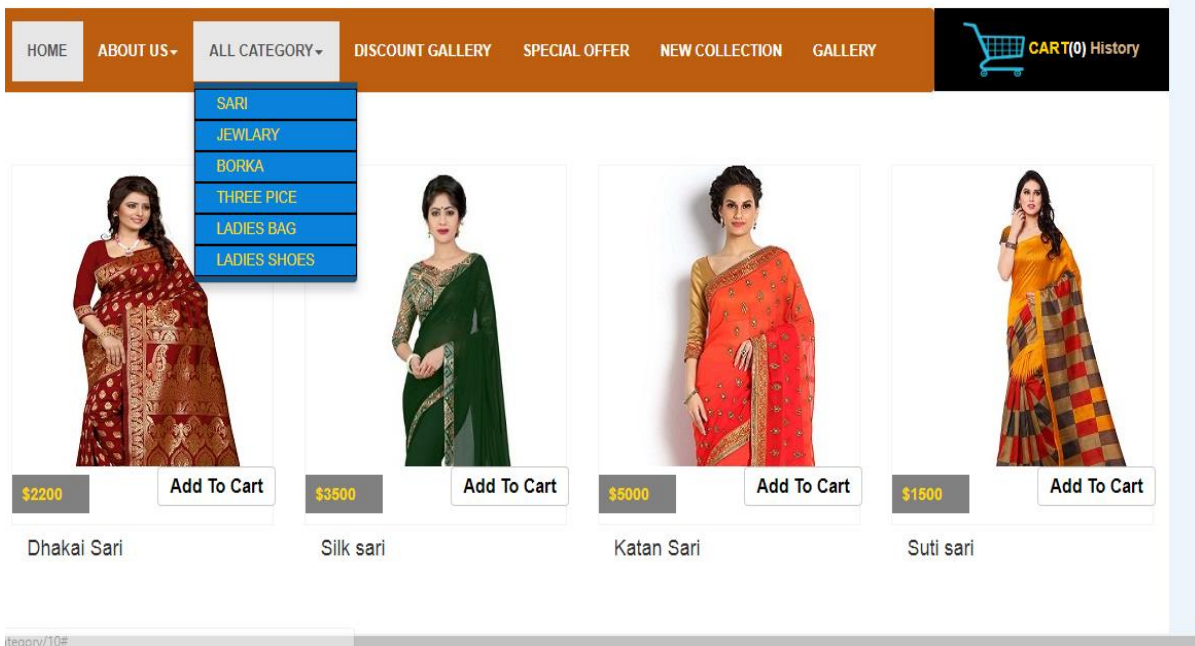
HOME ABOUT US ALL CATEGORY DISCOUNT GALLERY SPECIAL OFFER NEW COLLECTION GALLERY

CART(0) History

SARI
JEWLARY
BORKA
THREE PICE
LADIES BAG
LADIES SHOES

$2200 Add To Cart
Dhakai Sari

$3500 Add To Cart
Silk sari

$5000 Add To Cart
Katan Sari

$1500 Add To Cart
Suti sari

tegory/10#